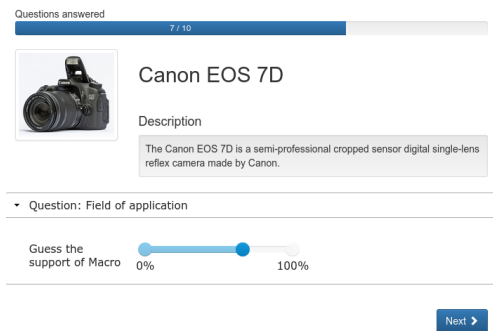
Questions answered

7 / 10

Canon EOS 7D

Description

The Canon EOS 7D is a semi-professional cropped sensor digital single-lens reflex camera made by Canon.

Question: Field of application

Guess the support of Macro

0%

100%

Next